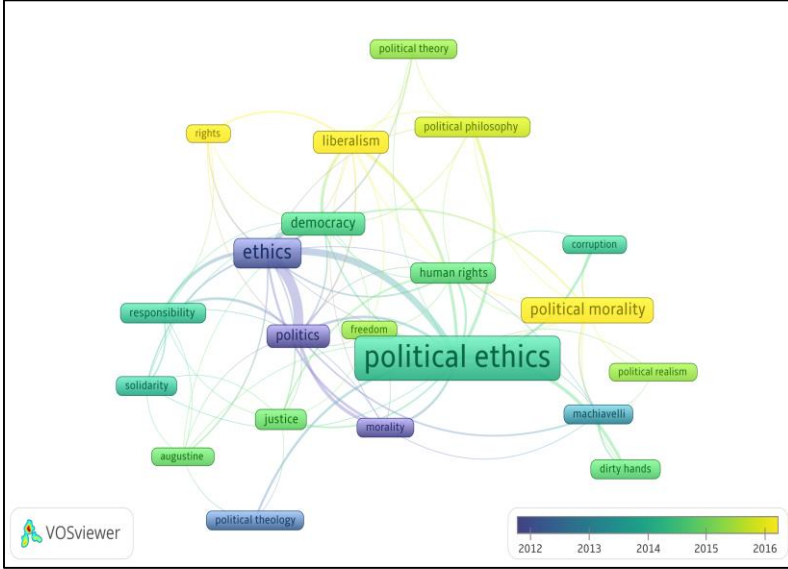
political theory

rights

liberalism

political philosophy

democracy

ethics

corruption

human rights

responsibility

political morality

politics

freedom

political ethics

political realism

solidarity

justice

morality

machiavelli

augustine

dirty hands

political theology

VOSviewer

2012 2013 2014 2015 2016